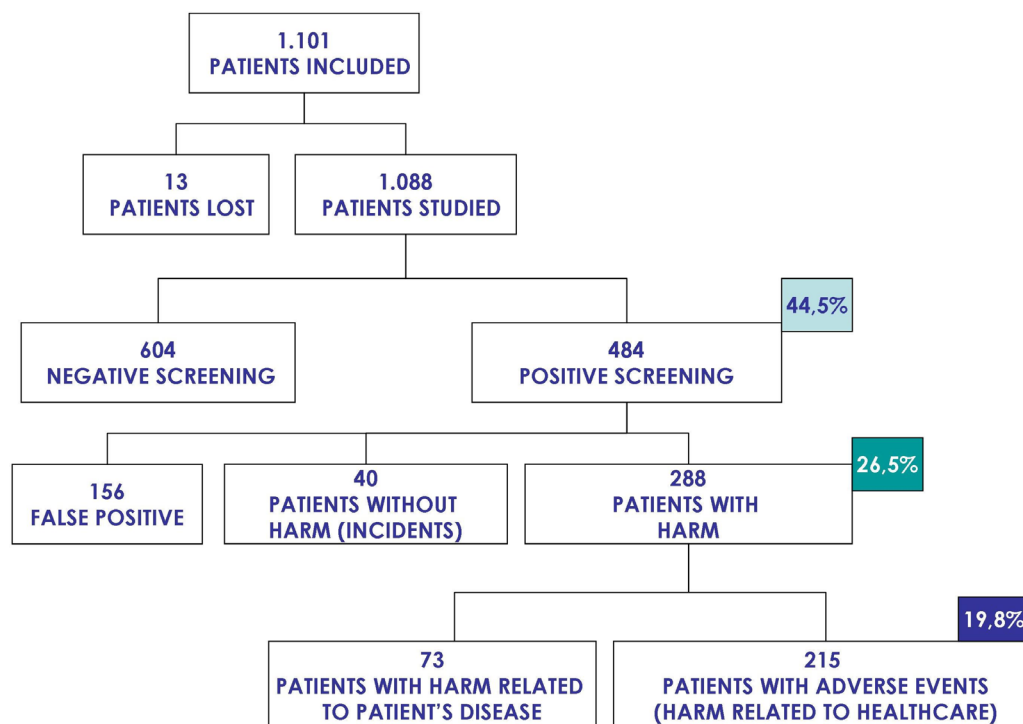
1.101
PATIENTS INCLUDED

13
PATIENTS LOST

1.088
PATIENTS STUDIED

604
NEGATIVE SCREENING

484
POSITIVE SCREENING

44,5%

156
FALSE POSITIVE

40
PATIENTS WITHOUT HARM (INCIDENTS)

288
PATIENTS WITH HARM

26,5%

73
PATIENTS WITH HARM RELATED TO PATIENT'S DISEASE

215
PATIENTS WITH ADVERSE EVENTS (HARM RELATED TO HEALTHCARE)

19,8%